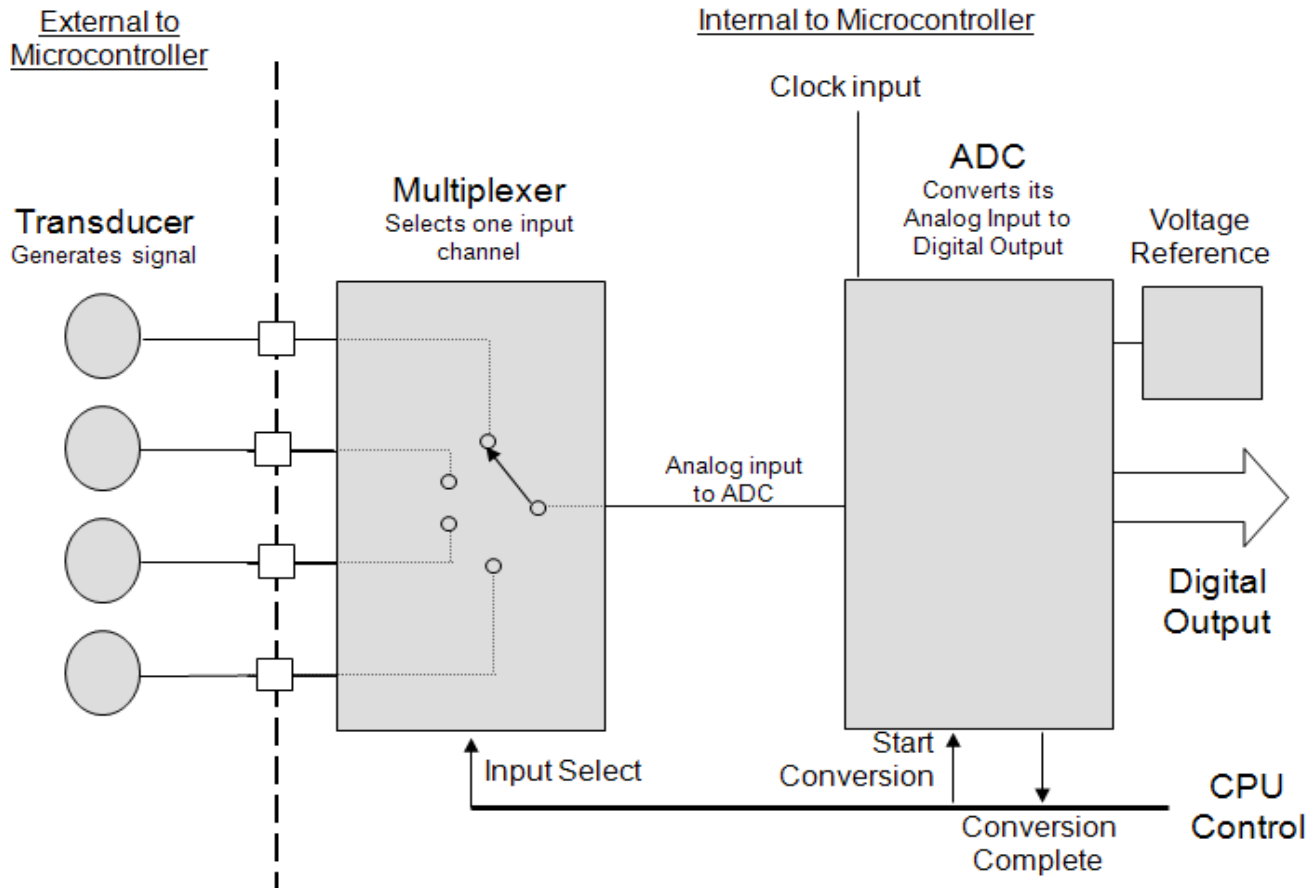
External to Microcontroller

Internal to Microcontroller

Clock input

Transducer
Generates signal

Multiplexer
Selects one input channel

ADC
Converts its Analog Input to Digital Output

Voltage Reference

Analog input to ADC

Digital Output

Input Select

Start Conversion

CPU Control

Conversion Complete